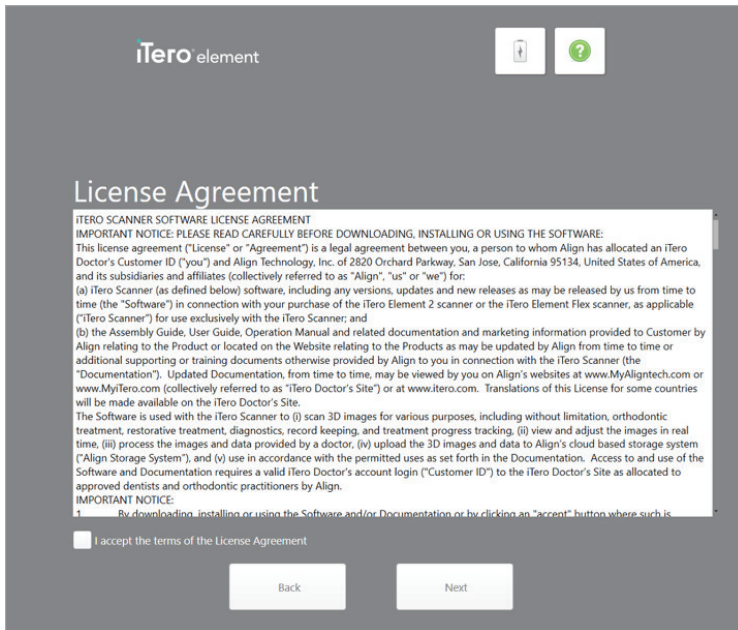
iTero element

License Agreement

iTERO SCANNER SOFTWARE LICENSE AGREEMENT
IMPORTANT NOTICE: PLEASE READ CAREFULLY BEFORE DOWNLOADING, INSTALLING OR USING THE SOFTWARE:
This license agreement ("License" or "Agreement") is a legal agreement between you, a person to whom Align has allocated an iTero Doctor's Customer ID ("you") and Align Technology, Inc. of 2820 Orchard Parkway, San Jose, California 95134, United States of America, and its subsidiaries and affiliates (collectively referred to as "Align", "us" or "we") for:
(a) iTero Scanner (as defined below) software, including any versions, updates and new releases as may be released by us from time to time (the "Software") in connection with your purchase of the iTero Element 2 scanner or the iTero Element Flex scanner, as applicable ("iTero Scanner") for use exclusively with the iTero Scanner; and
(b) the Assembly Guide, User Guide, Operation Manual and related documentation and marketing information provided to Customer by Align relating to the Product or located on the Website relating to the Products as may be updated by Align from time to time or additional supporting or training documents otherwise provided by Align to you in connection with the iTero Scanner (the "Documentation"). Updated Documentation, from time to time, may be viewed by you on Align's websites at www.MyAligntech.com or www.MyiTero.com (collectively referred to as "iTero Doctor's Site") or at www.itero.com. Translations of this License for some countries will be made available on the iTero Doctor's Site.
The Software is used with the iTero Scanner to (i) scan 3D images for various purposes, including without limitation, orthodontic treatment, restorative treatment, diagnostics, record keeping, and treatment progress tracking, (ii) view and adjust the images in real time, (iii) process the images and data provided by a doctor, (iv) upload the 3D images and data to Align's cloud based storage system ("Align Storage System"), and (v) use in accordance with the permitted uses as set forth in the Documentation. Access to and use of the Software and Documentation requires a valid iTero Doctor's account login ("Customer ID") to the iTero Doctor's Site as allocated to approved dentists and orthodontic practitioners by Align.
IMPORTANT NOTICE:
1 By downloading, installing or using the Software and/or Documentation or by clicking an "accept" button where such is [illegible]

I accept the terms of the License Agreement

Back

Next